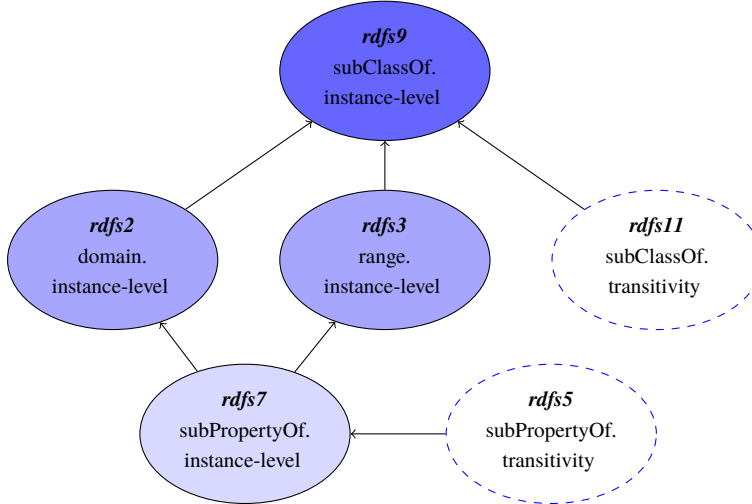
***rdfs9***
subClassOf.
instance-level

***rdfs2***
domain.
instance-level

***rdfs3***
range.
instance-level

***rdfs11***
subClassOf.
transitivity

***rdfs7***
subPropertyOf.
instance-level

***rdfs5***
subPropertyOf.
transitivity